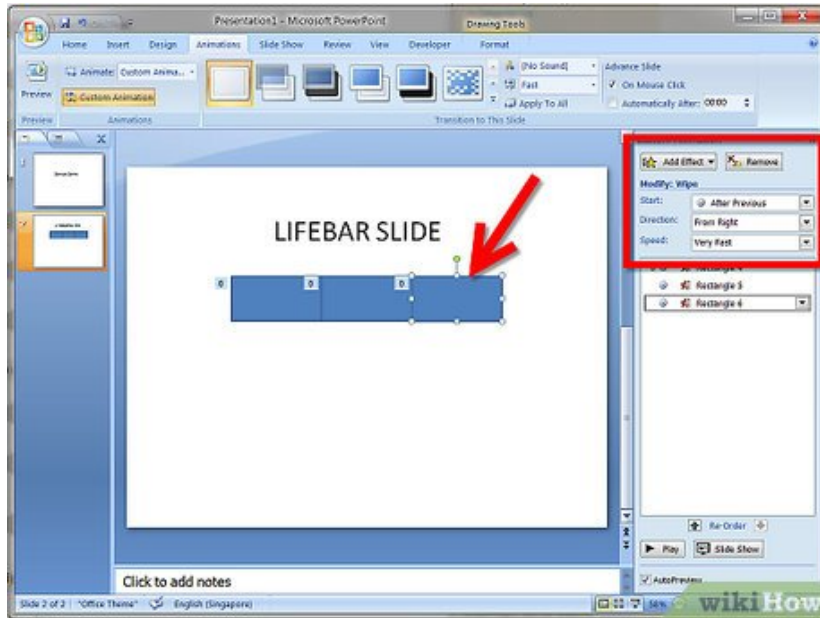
Presentation1 - Microsoft PowerPoint

Drawing Tools

Home Insert Design Animations Slide Show Review View Developer Format

Preview

Animate: Custom Anima...

Custom Animation

Preview Animations

[No Sound]

Fast

Apply To All

Advance Slide

On Mouse Click

Automatically After: 00:00

Transition to This Slide

1

2

LIFEBAR SLIDE

0

0

0

Add Effect

Remove

Modify: Wipe

Start: After Previous

Direction: From Right

Speed: Very Fast

Rectangle 4

Rectangle 5

Rectangle 6

Re-Order

Play

Slide Show

AutoPreview

Click to add notes

Slide 2 of 2 "Office Theme" English (Singapore)

wikiHow